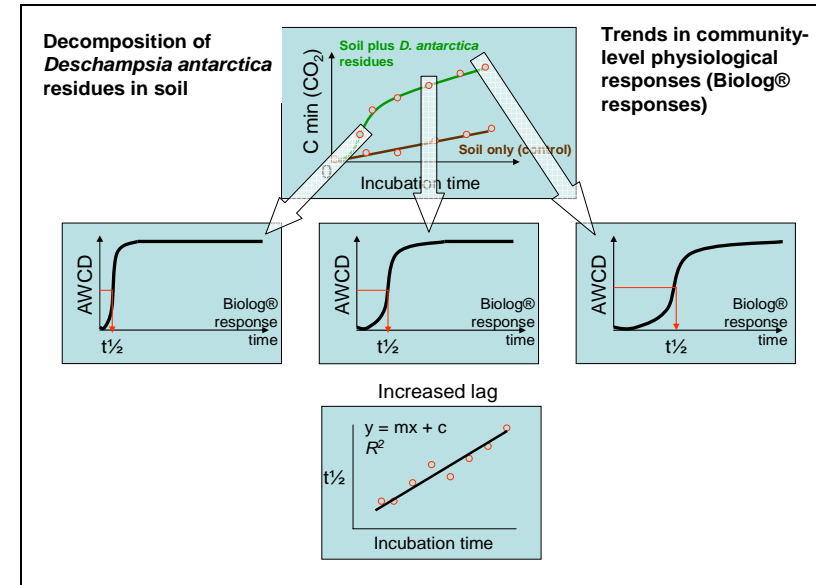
Decomposition of *Deschampsia antarctica* residues in soil

Soil plus *D. antarctica* residues

C min ($CO_2$)

Soil only (control)

0

Incubation time

Trends in community-level physiological responses (Biolog® responses)

AWCD

Biolog® response time

t½

AWCD

Biolog® response time

t½

AWCD

Biolog® response time

t½

Increased lag

y = mx + c

$R^2$

t½

Incubation time